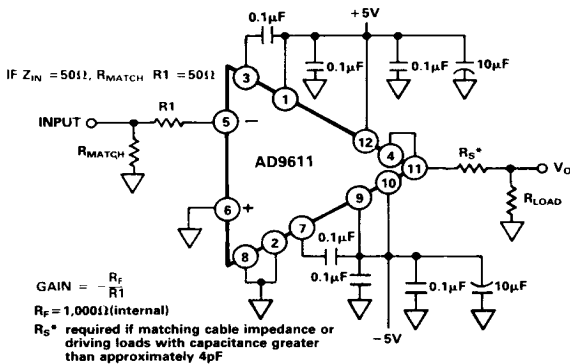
0.1μF

+5V

IF $Z_{IN}$ = 50Ω, $R_{MATCH}$ R1 = 50Ω

0.1μF

0.1μF

10μF

3

1

INPUT

R1

5

−

$R_{MATCH}$

12

4

11

$R_S$*

$V_O$

AD9611

10

$R_{LOAD}$

9

6

+

7

0.1μF

2

8

0.1μF

0.1μF

10μF

GAIN = $-\frac{R_F}{R1}$

$R_F$ = 1,000Ω(internal)

$R_S$* required if matching cable impedance or driving loads with capacitance greater than approximately 4pF

−5V